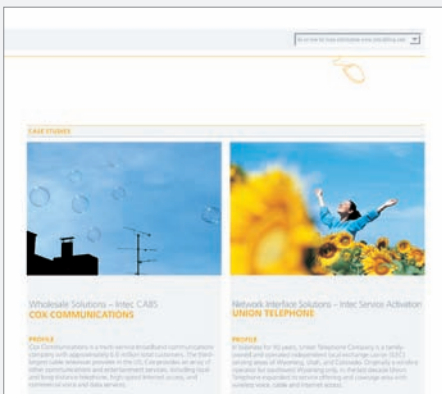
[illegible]

CASE STUDIES

Wholesale Solutions – Intec CABS
COX COMMUNICATIONS

PROFILE
Cox Communications is a multi-service broadband communications company with approximately 6.6 million total customers. The third-largest cable television provider in the US, Cox provides an array of other communications and entertainment services, including local and long distance telephone, high-speed Internet access, and commercial voice and data services.

Network Interface Solutions – Intec Service Activation
UNION TELEPHONE

PROFILE
In business for 90 years, Union Telephone Company is a family-owned and operated independent local exchange carrier (LEC) serving areas of Wyoming, Utah, and Colorado. Originally a wireline operator for southwest Wyoming only, in the last decade Union Telephone expanded its service offering and coverage area with wireless voice, data and internet access.